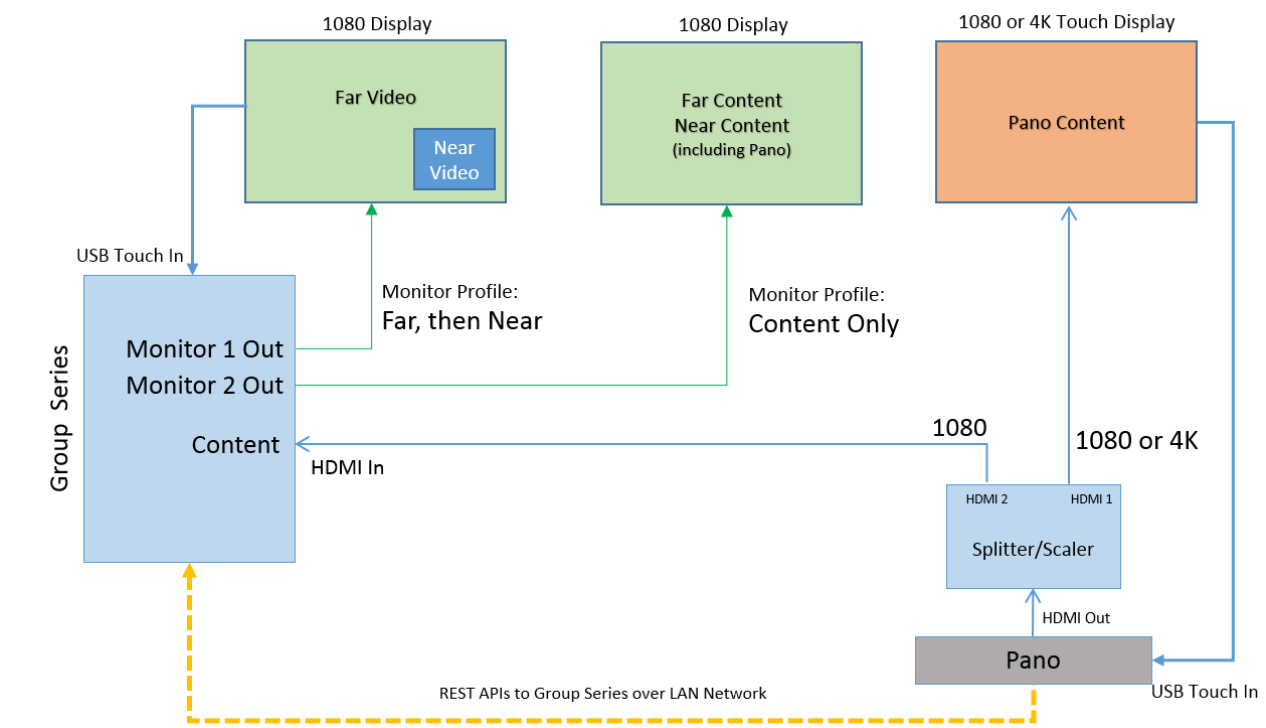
1080 Display

Far Video

Near Video

1080 Display

Far Content
Near Content
(including Pano)

1080 or 4K Touch Display

Pano Content

USB Touch In

Group Series

Monitor 1 Out
Monitor 2 Out

Content

Monitor Profile:
Far, then Near

Monitor Profile:
Content Only

1080

1080 or 4K

HDMI In

HDMI 2

HDMI 1

Splitter/Scaler

HDMI Out

Pano

USB Touch In

REST APIs to Group Series over LAN Network